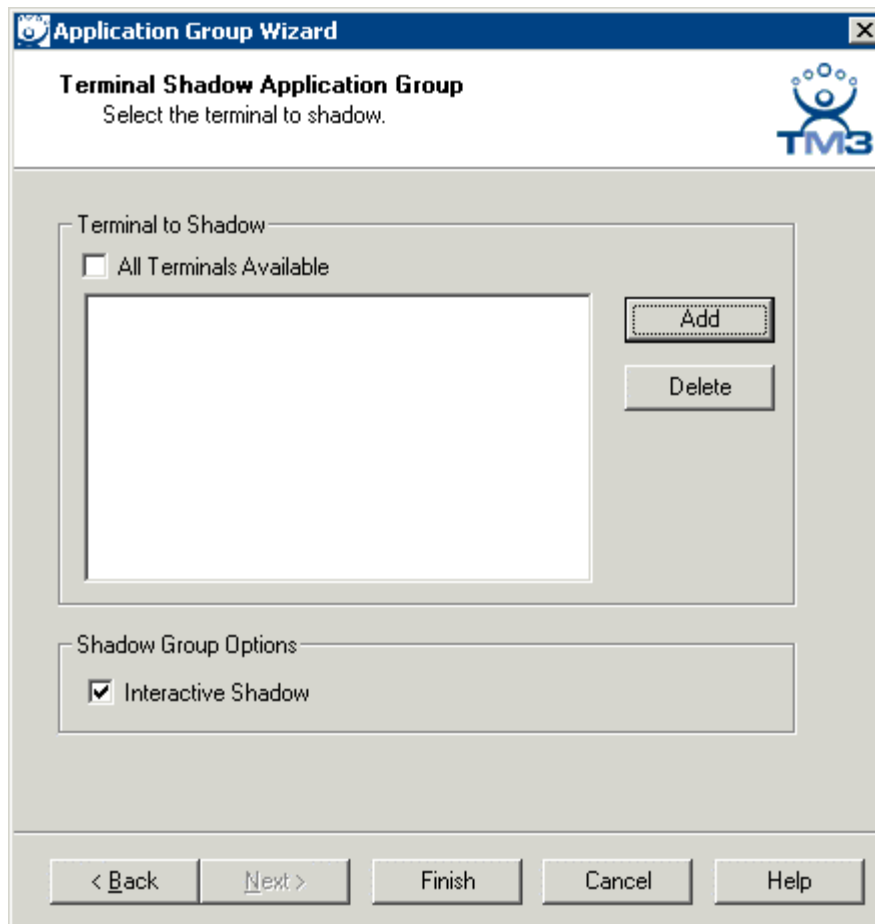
Application Group Wizard

Terminal Shadow Application Group
Select the terminal to shadow.

TM3

Terminal to Shadow

All Terminals Available

Add

Delete

Shadow Group Options

Interactive Shadow

< Back

Next >

Finish

Cancel

Help